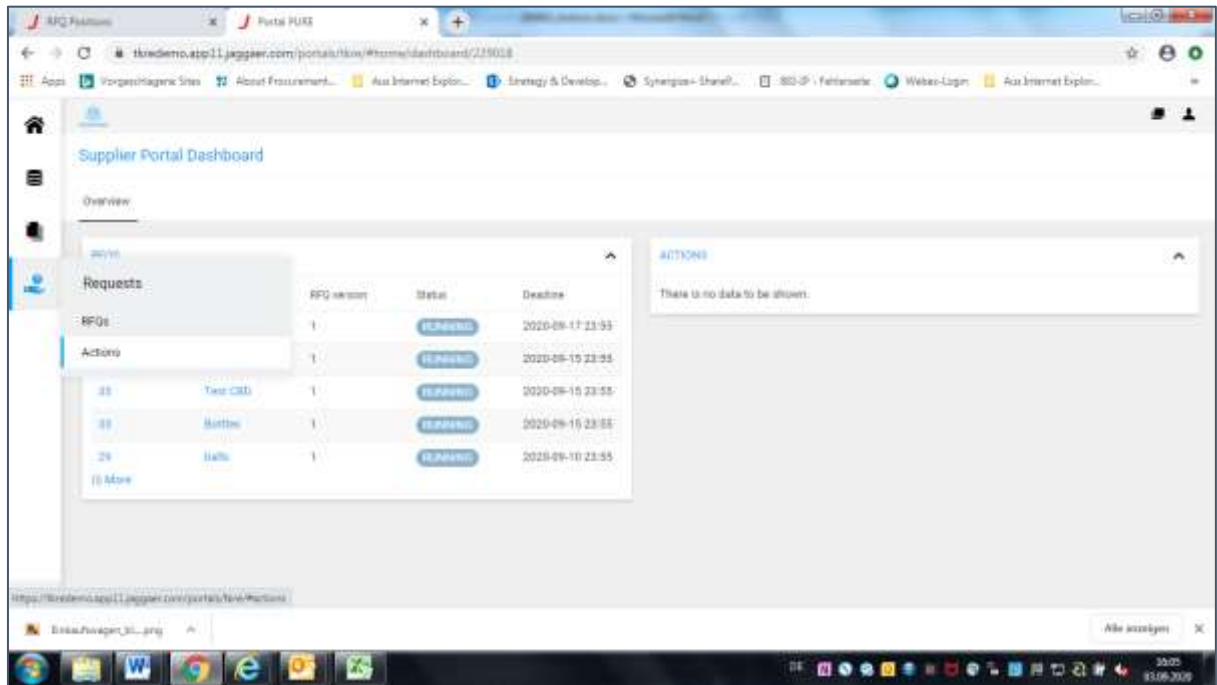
RFQ Positions
Portal PURE
tkredemo.app11.jaggaer.com/portals/tkre/#home/dashboard/229018
Apps Vorgeschlagene Sites About Procurement... Aus Internet Explor... Strategy & Develop... Synergies+ SharePl... 8D-P - Fehlerseite Webex-Login Aus Internet Explor...

Supplier Portal Dashboard

Overview

RFQs

Requests

RFQs

Actions

| | | RFQ version | Status | Deadline |
|---|---|---|---|---|
| | | 1 | RUNNING | 2020-09-17 23:55 |
| | | 1 | RUNNING | 2020-09-15 23:55 |
| 35 | Test CBD | 1 | RUNNING | 2020-09-15 23:55 |
| 33 | Bottles | 1 | RUNNING | 2020-09-15 23:55 |
| 29 | Balls | 1 | RUNNING | 2020-09-10 23:55 |

(1) More

ACTIONS

There is no data to be shown.

https://tkredemo.app11.jaggaer.com/portals/tkre/#actions

Einkaufswagen_bl....png

Alle anzeigen

DE

16:05
03.09.2020